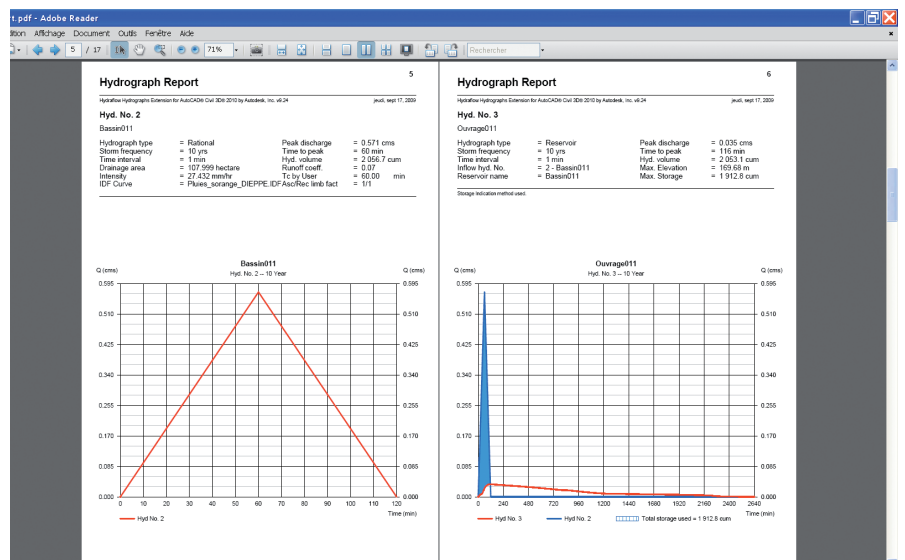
rt.pdf - Adobe Reader

dition Affichage Document Outils Fenêtre Aide

5 / 17 71% Rechercher

Hydrograph Report

5

Hydraflow Hydrographs Extension for AutoCAD® Civil 3D® 2010 by Autodesk, Inc. v8.24 jeudi, sept 17, 2009

Hyd. No. 2

Bassin011

| | | | |
|---|---|---|---|
| Hydrograph type | = Rational | Peak discharge | = 0.571 cms |
| Storm frequency | = 10 yrs | Time to peak | = 60 min |
| Time interval | = 1 min | Hyd. volume | = 2 056.7 cum |
| Drainage area | = 107.999 hectare | Runoff coeff. | = 0.07 |
| Intensity | = 27.432 mm/hr | Tc by User | = 60.00 min |
| IDF Curve | = Pluies_sorange_DIEPPE.IDF | Asc/Rec limb fact | = 1/1 |

Bassin011

Hyd. No. 2 -- 10 Year

Q (cms) Q (cms)

0.595 0.510 0.425 0.340 0.255 0.170 0.085 0.000

0 10 20 30 40 50 60 70 80 90 100 110 120

Time (min)

Hyd No. 2

Hydrograph Report

6

Hydraflow Hydrographs Extension for AutoCAD® Civil 3D® 2010 by Autodesk, Inc. v8.24 jeudi, sept 17, 2009

Hyd. No. 3

Ouvrage011

| | | | |
|---|---|---|---|
| Hydrograph type | = Reservoir | Peak discharge | = 0.035 cms |
| Storm frequency | = 10 yrs | Time to peak | = 116 min |
| Time interval | = 1 min | Hyd. volume | = 2 053.1 cum |
| Inflow hyd. No. | = 2 - Bassin011 | Max. Elevation | = 169.68 m |
| Reservoir name | = Bassin011 | Max. Storage | = 1 912.8 cum |

Storage Indication method used.

Ouvrage011

Hyd. No. 3 -- 10 Year

Q (cms) Q (cms)

0.595 0.510 0.425 0.340 0.255 0.170 0.085 0.000

0 240 480 720 960 1200 1440 1680 1920 2160 2400 2640

Time (min)

Hyd No. 3 Hyd No. 2 Total storage used = 1 912.8 cum